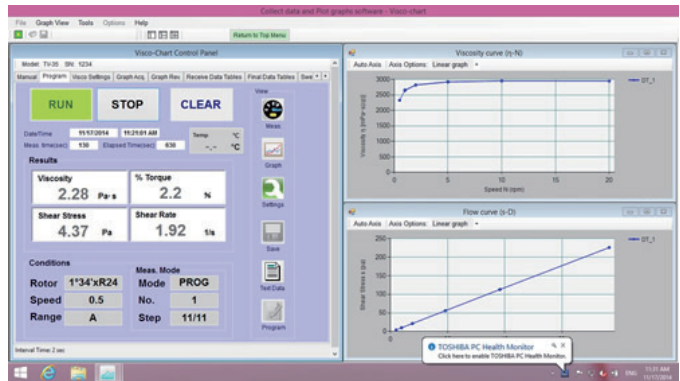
Collect data and Plot graphs software - Visco-chart

File Graph View Tools Options Help

Return to Top Menu

Visco-Chart Control Panel

Model: TV-35 SN: 1234

Manual Program Visco Settings Graph Acq. Graph Rev. Receive Data Tables Final Data Tables Seat

RUN STOP CLEAR

View

Meas.

Date/Time 11/17/2014 11:21:01 AM

Temp °C

Meas. time(sec) 130 Elapsed Time(sec) 630

-.- °C

Graph

Results

Viscosity 2.28 Pa·s

% Torque 2.2 %

Settings

Shear Stress 4.37 Pa

Shear Rate 1.92 1/s

Save

Conditions

Meas. Mode

Rotor 1°34'xR24

Mode PROG

Text Data

Speed 0.5

No. 1

Range A

Step 11/11

Program

Interval Time 2 sec

Viscosity curve (η-N)

Auto Axis Axis Options: Linear graph

DT_1

3000
2500
2000
1500
1000
500
0

Viscosity η (mPa·s)

0 5 10 15 20

Speed N (rpm)

Flow curve (s-D)

Auto Axis Axis Options: Linear graph

DT_1

250
200
150
100
50
0

Shear Stress s (Pa)

TOSHIBA PC Health Monitor

Click here to enable TOSHIBA PC Health Monitor.

ENG 11:21 AM 11/17/2014